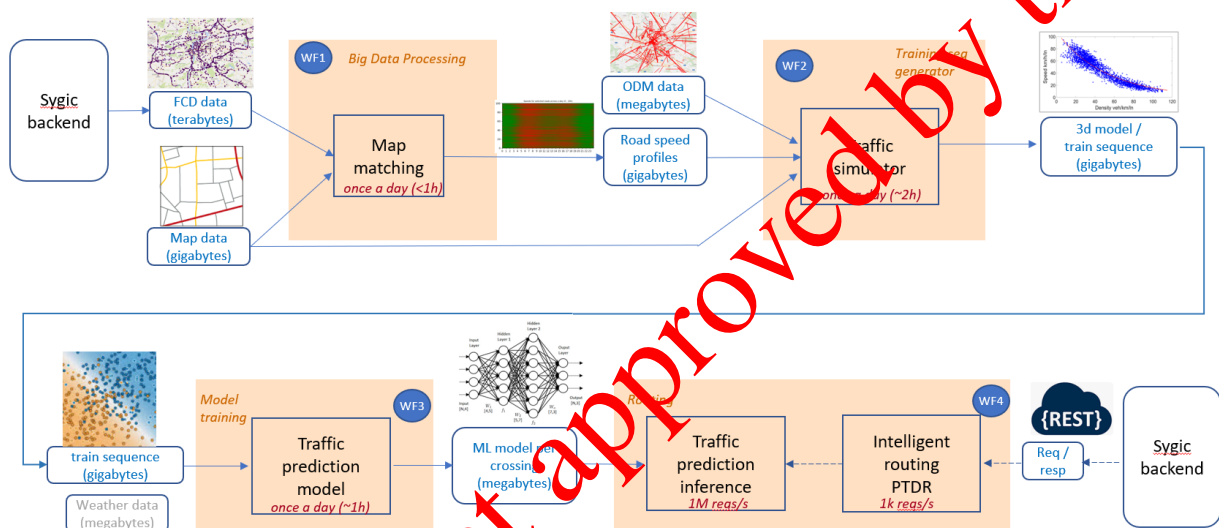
Sygic backend

FCD data (terabytes)

Map data (gigabytes)

WF1 Big Data Processing

Map matching
once a day (<1h)

ODM data (megabytes)

Road speed profiles (gigabytes)

WF2 Training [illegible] generator

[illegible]raffic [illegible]imu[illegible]tor
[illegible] day (~2h)

3d model / train sequence (gigabytes)

Speed km/h
Density veh/km/in

train sequence (gigabytes)

Weather data (megabytes)

Model training WF3

Traffic prediction model
once a day (~1h)

Input Layer
Hidden Layer 1
Hidden Layer 2
Output Layer

ML model per crossing (megabytes)

R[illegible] WF4

Traffic prediction inference
1M reqs/s

Intelligent routing PTDR
1k reqs/s

{REST}

Req / resp

Sygic backend

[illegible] approved by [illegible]